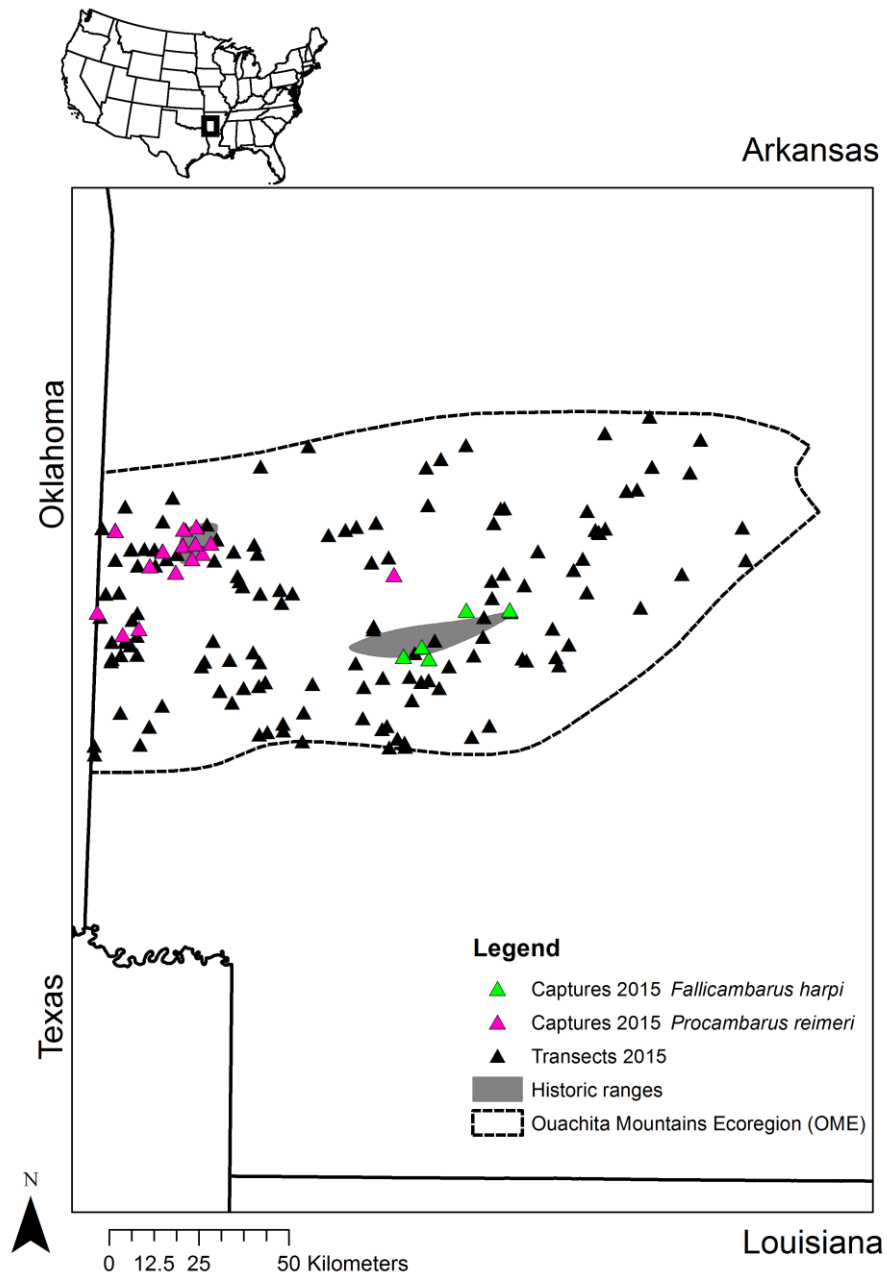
Arkansas

Oklahoma

Texas

Legend

Captures 2015 *Fallicambarus harpi*

Captures 2015 *Procambarus reimeri*

Transects 2015

Historic ranges

Ouachita Mountains Ecoregion (OME)

N

0 12.5 25 50 Kilometers

Louisiana